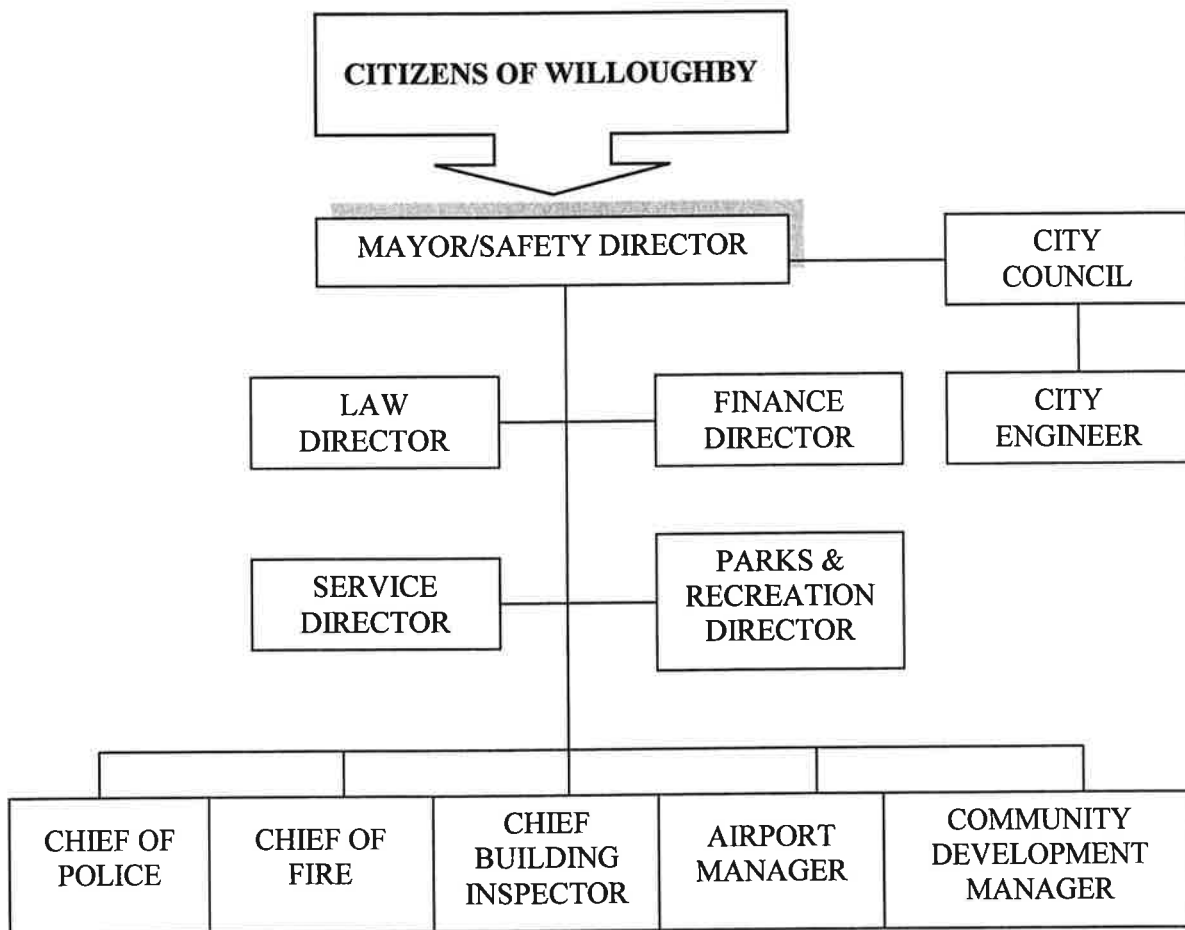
CITIZENS OF WILLOUGHBY

MAYOR/SAFETY DIRECTOR

CITY COUNCIL

LAW DIRECTOR

FINANCE DIRECTOR

CITY ENGINEER

SERVICE DIRECTOR

PARKS & RECREATION DIRECTOR

CHIEF OF POLICE

CHIEF OF FIRE

CHIEF BUILDING INSPECTOR

AIRPORT MANAGER

COMMUNITY DEVELOPMENT MANAGER